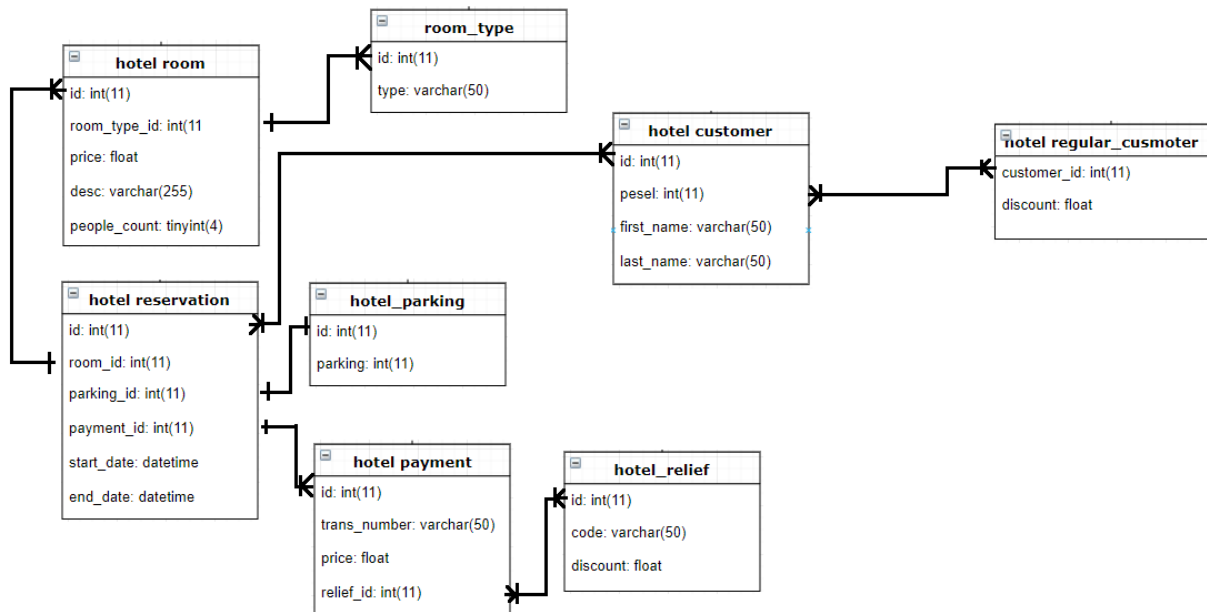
room_type
id: int(11)
type: varchar(50)

hotel room
id: int(11)
room_type_id: int(11
price: float
desc: varchar(255)
people_count: tinyint(4)

hotel customer
id: int(11)
pesel: int(11)
first_name: varchar(50)
last_name: varchar(50)

hotel regular_cusmoter
customer_id: int(11)
discount: float

hotel reservation
id: int(11)
room_id: int(11)
parking_id: int(11)
payment_id: int(11)
start_date: datetime
end_date: datetime

hotel_parking
id: int(11)
parking: int(11)

hotel payment
id: int(11)
trans_number: varchar(50)
price: float
relief_id: int(11)

hotel_relief
id: int(11)
code: varchar(50)
discount: float